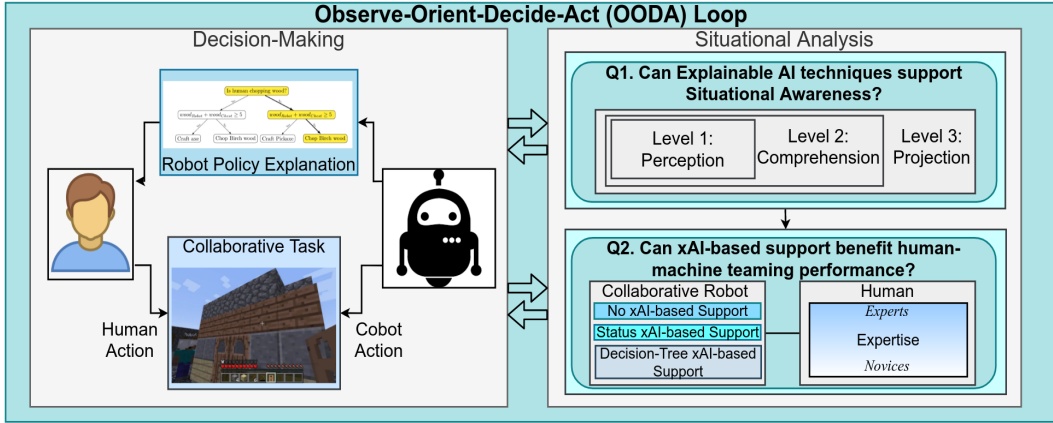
Observe-Orient-Decide-Act (OODA) Loop

Decision-Making

Is human chopping wood?

$wood_{Robot} + wood_{Chest} \geq 5$

$wood_{Robot} + wood_{Chest} \geq 5$

Craft axe

Chop Birch wood

Craft Pickaxe

Chop Birch wood

Robot Policy Explanation

Collaborative Task

Human Action

Cobot Action

Situational Analysis

Q1. Can Explainable AI techniques support Situational Awareness?

Level 1: Perception

Level 2: Comprehension

Level 3: Projection

Q2. Can xAI-based support benefit human-machine teaming performance?

Collaborative Robot

No xAI-based Support

Status xAI-based Support

Decision-Tree xAI-based Support

Human

Experts

Expertise

Novices